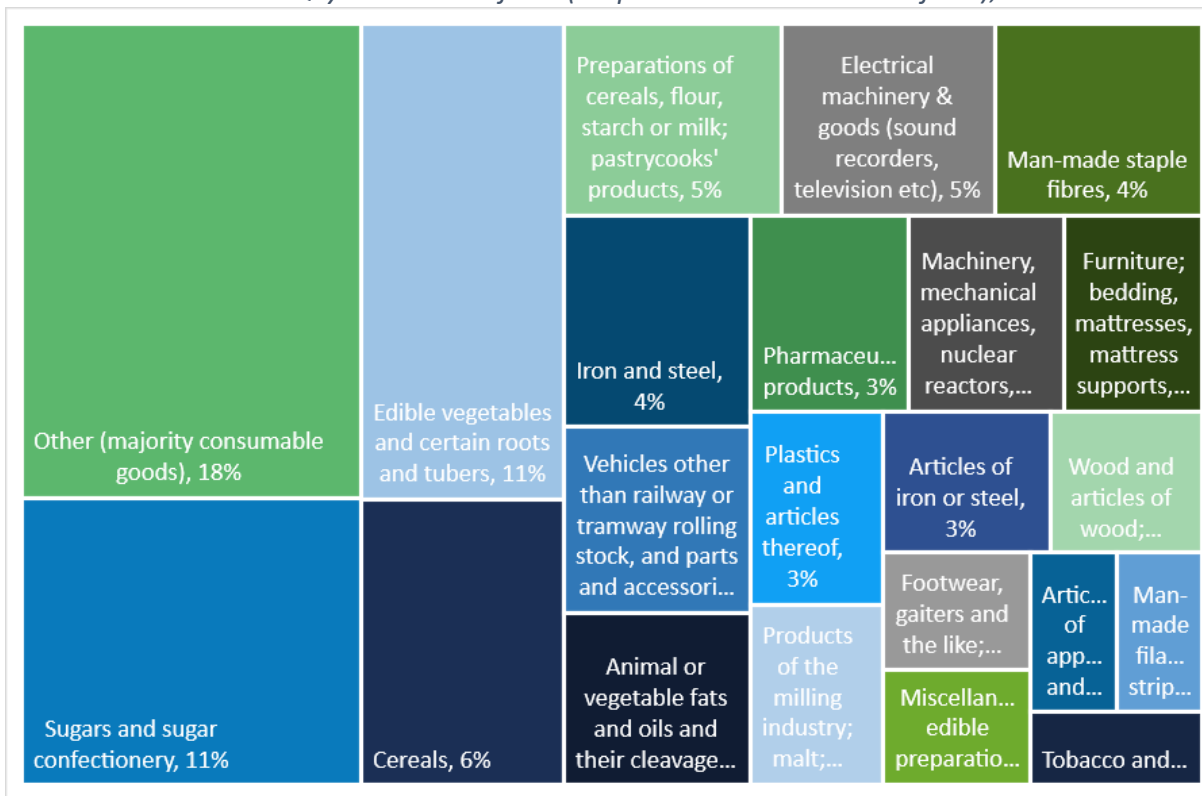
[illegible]

Other (majority consumable goods), 18%

Sugars and sugar confectionery, 11%

Edible vegetables and certain roots and tubers, 11%

Cereals, 6%

Preparations of cereals, flour, starch or milk; pastrycooks' products, 5%

Electrical machinery & goods (sound recorders, television etc), 5%

Man-made staple fibres, 4%

Iron and steel, 4%

Pharmaceu... products, 3%

Machinery, mechanical appliances, nuclear reactors,...

Furniture; bedding, mattresses, mattress supports,...

Vehicles other than railway or tramway rolling stock, and parts and accessori...

Plastics and articles thereof, 3%

Articles of iron or steel, 3%

Wood and articles of wood;...

Animal or vegetable fats and oils and their cleavage...

Products of the milling industry; malt;...

Footwear, gaiters and the like;...

Artic... of app... and...

Man-made fila... strip...

Miscellan... edible preparatio...

Tobacco and...